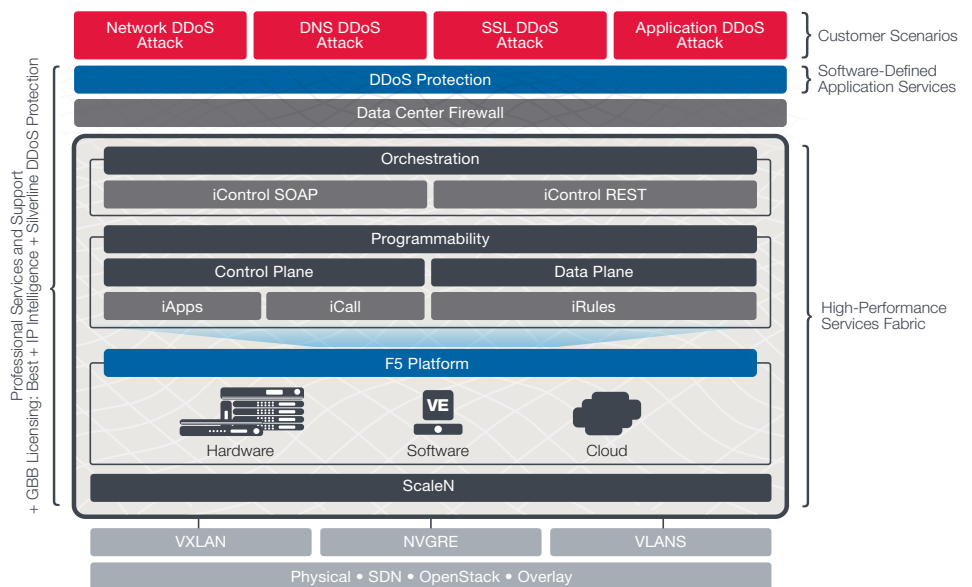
Network DDoS Attack

DNS DDoS Attack

SSL DDoS Attack

Application DDoS Attack

Customer Scenarios

DDoS Protection

Software-Defined Application Services

Data Center Firewall

Orchestration

iControl SOAP

iControl REST

Programmability

Control Plane

Data Plane

iApps

iCall

iRules

High-Performance Services Fabric

F5 Platform

VE

Hardware

Software

Cloud

ScaleN

VXLAN

NVGRE

VLANS

Physical • SDN • OpenStack • Overlay

Professional Services and Support + GBB Licensing: Best + IP Intelligence + Silverline DDoS Protection